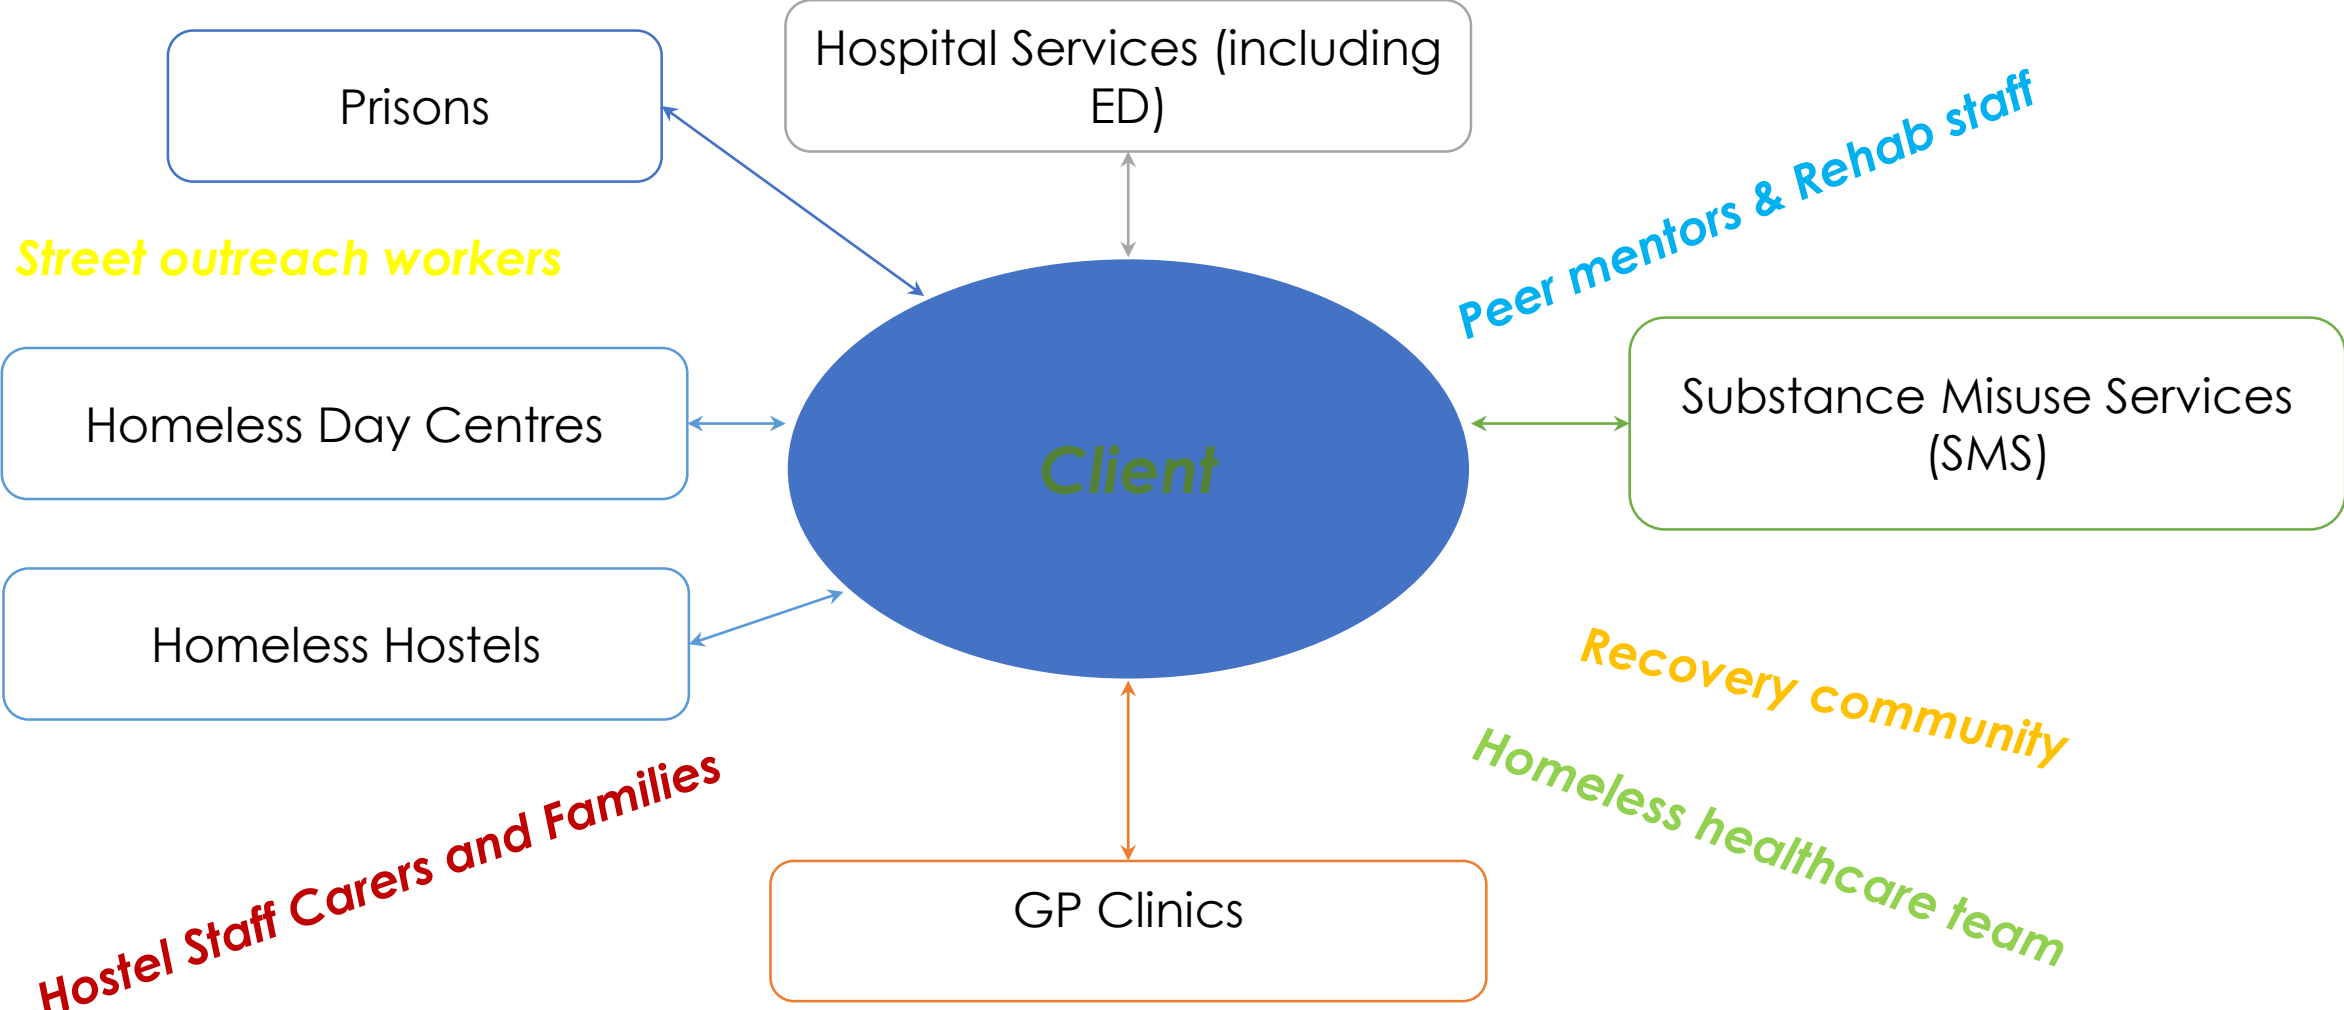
Prisons

Hospital Services (including ED)

Peer mentors & Rehab staff

Street outreach workers

Homeless Day Centres

Client

Substance Misuse Services (SMS)

Homeless Hostels

Recovery community

Homeless healthcare team

Hostel Staff Carers and Families

GP Clinics